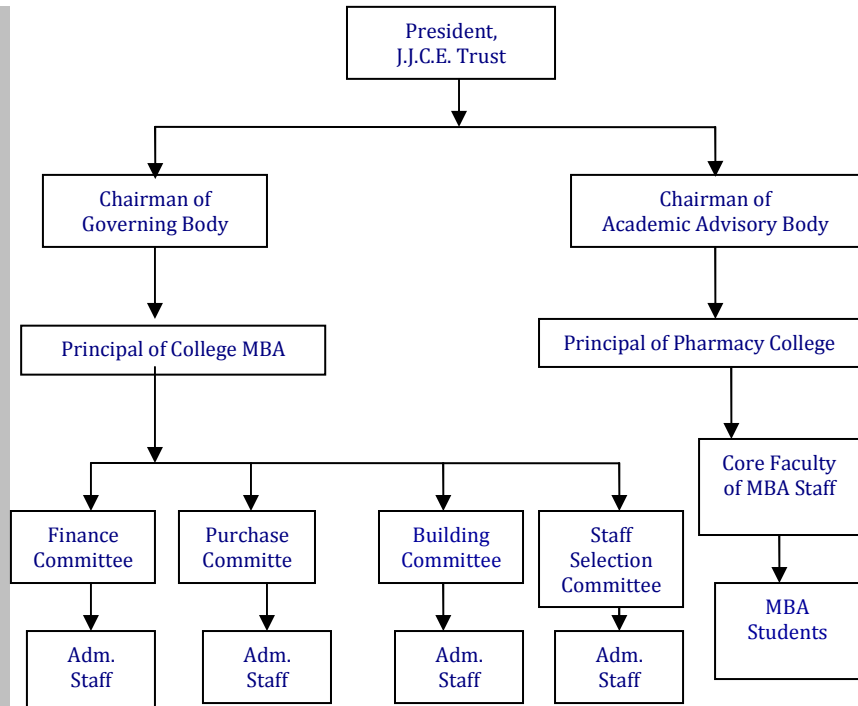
President, J.J.C.E. Trust

Chairman of Governing Body

Chairman of Academic Advisory Body

Principal of College MBA

Principal of Pharmacy College

Core Faculty of MBA Staff

Finance Committee

Purchase Committe

Building Committee

Staff Selection Committee

MBA Students

Adm. Staff

Adm. Staff

Adm. Staff

Adm. Staff